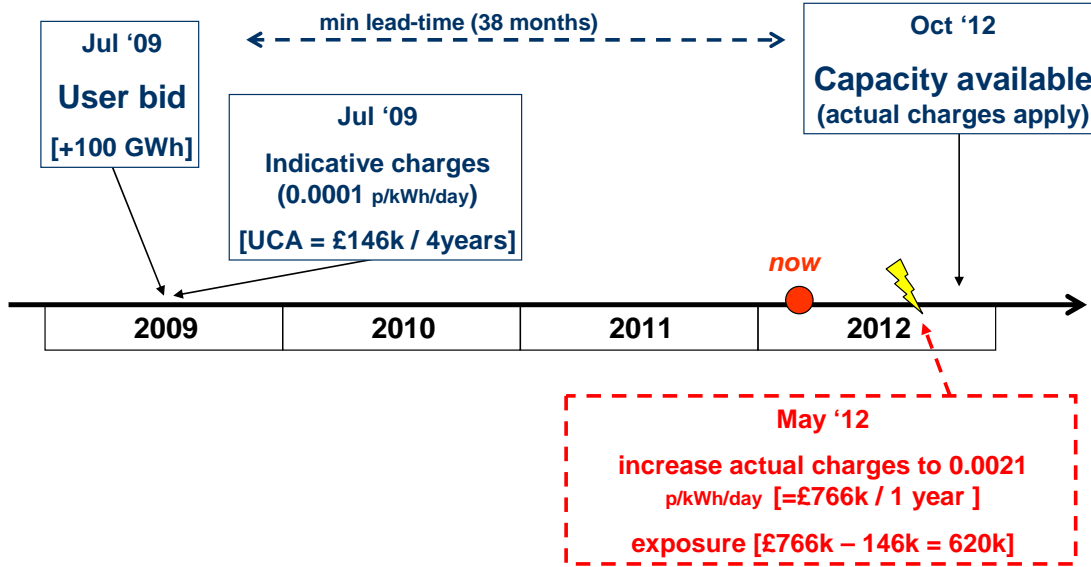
Jul '09

User bid

[+100 GWh]

min lead-time (38 months)

Jul '09

Indicative charges

(0.0001 p/kWh/day)

[UCA = £146k / 4years]

Oct '12

Capacity available

(actual charges apply)

now

| 2009 | 2010 | 2011 | 2012 |
|---|---|---|---|

May '12

increase actual charges to 0.0021 p/kWh/day [=£766k / 1 year ]

exposure [£766k – 146k = 620k]